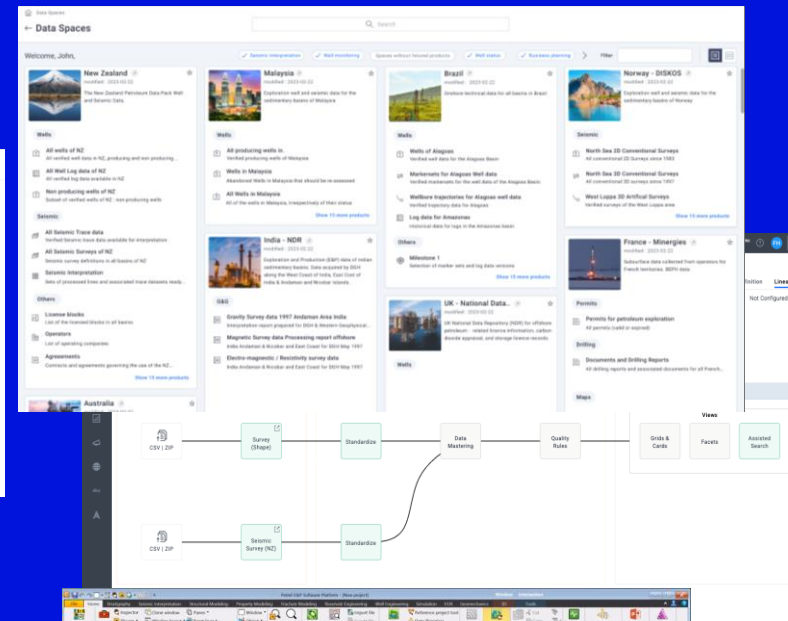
Data Spaces
← Data Spaces
Search
Welcome, John,
Seismic interpretation
Well monitoring
Spaces without housed products
Well status
Business planning
Filter

New Zealand
modified · 2023-03-22
The New Zealand Petroleum Data Pack Well and Seismic Data
Wells
All wells of NZ
All verified well data in NZ, producing and non producing...
All Well Log data of NZ
All verified log data available in NZ
Non producing wells of NZ
Subset of verified wells of NZ : non producing wells
Seismic
All Seismic Trace data
Verified Seismic trace data available for interpretation
All Seismic Surveys of NZ
Seismic survey definitions in all basins of NZ
Seismic Interpretation
Sets of processed lines and associated main datasets ready...
Others
License blocks
List of the licensed blocks in all basins
Operators
List of operating companies
Agreements
Contracts and agreements governing the use of the NZ...
Show 15 more products

Australia

Malaysia
modified · 2023-03-22
Exploration well and seismic data for the sedimentary basins of Malaysia
Wells
All producing wells in
Verified producing wells in Malaysia
Wells in Malaysia
Abandoned Wells in Malaysia that should be re-assessed
All Wells in Malaysia
All of the wells in Malaysia, irrespectively of their status
Show 15 more products

India - NDR
modified · 2023-03-22
Exploration and Production (E&P) data of Indian sedimentary basins. Data acquired by DGH along the West Coast of India, East Coast of India & Andaman and Nicobar islands.
G&G
Gravity Survey data 1997 Andaman Area India
Interpretation report prepared for DGH & Western Geophysical...
Magnetic Survey data Processing report offshore
India Andaman & Nicobar and East Coast for DGH May 1997
Electro-magnetic / Resistivity survey data
India Andaman & Nicobar and East Coast for DGH May 1997

Brazil
modified · 2023-03-22
Onshore technical data for all basins in Brazil
Wells
Wells of Alagoas
Verified well data for the Alagoas Basin
Markersets for Alagoas Well data
Verified markersets for the well data of the Alagoas basin
Wellbore trajectories for Alagoas well data
Verified trajectory data for Alagoas
Log data for Amazonas
Historical data for logs in the Amazonas basin
Others
Milestone 1
Selection of marker sets and log data versions
Show 15 more products

UK - National Data...
modified · 2023-03-22
UK National Data Repository (NDR) for offshore petroleum - related licence information, carbon dioxide appraisal, and storage licence records
Wells

Norway - DISKOS
modified · 2023-03-22
Exploration well and seismic data for the sedimentary basins of Norway
Seismic
North Sea 2D Conventional Surveys
All conventional 2D Surveys since 1983
North Sea 3D Conventional Surveys
All conventional 3D Surveys since 1997
West Loppa 3D Artifical Surveys
West Loppa 3D Surveys in the West Loppa area
Show 15 more products

France - Minergies
Subsurface data collected from operators for French territories. BEPH data
Permits
Permits for petroleum exploration
All permits (valid or expired)
Drilling
Documents and Drilling Reports
All drilling reports and associated documents for all French...
Maps

inition Line
Not Configured

CSV | ZIP
Survey (Shape)
Standardize
Data Mastering
Quality Rules
Views
Grids & Cards
Facets
Assisted Search
CSV | ZIP
Seismic Survey (NZ)
Standardize

Petrel E&P Software Platform - [New project]